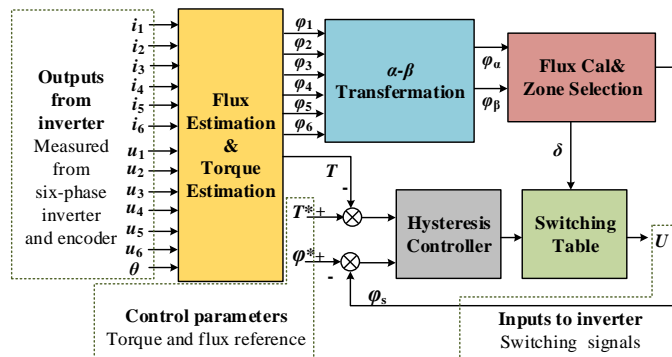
Outputs from inverter
Measured from six-phase inverter and encoder

$i_1$
$i_2$
$i_3$
$i_4$
$i_5$
$i_6$
$u_1$
$u_2$
$u_3$
$u_4$
$u_5$
$u_6$
$\theta$

Flux Estimation & Torque Estimation

$\varphi_1$
$\varphi_2$
$\varphi_3$
$\varphi_4$
$\varphi_5$
$\varphi_6$

α-β Transfermation

$\varphi_\alpha$
$\varphi_\beta$

Flux Cal& Zone Selection

$\delta$

$T$
-
$T^*$+
$\varphi^*$+
-

Hysteresis Controller

Switching Table

$U$

$\varphi_s$

Control parameters
Torque and flux reference

Inputs to inverter
Switching signals